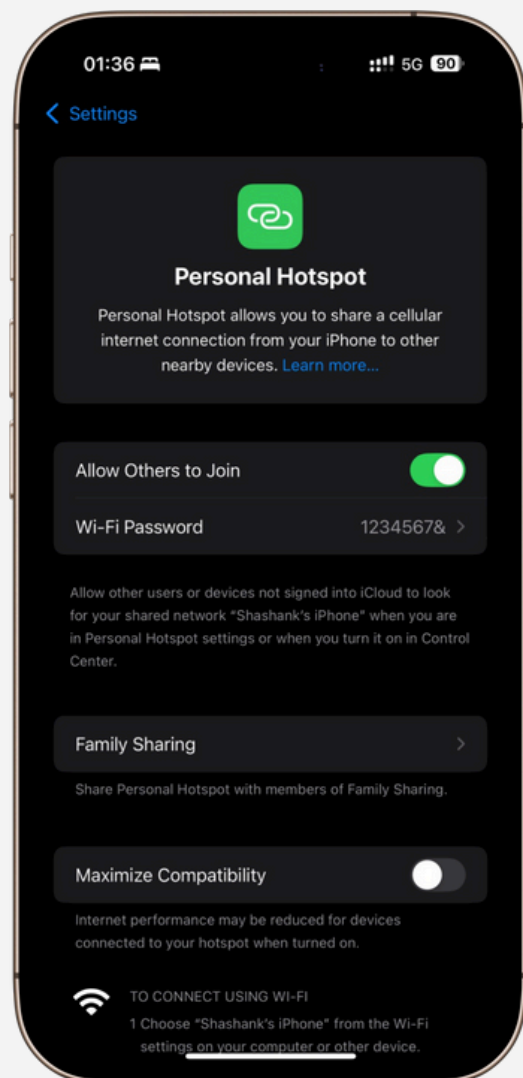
01:36
5G 90

< Settings

Personal Hotspot

Personal Hotspot allows you to share a cellular internet connection from your iPhone to other nearby devices. Learn more...

Allow Others to Join

Wi-Fi Password 1234567& >

Allow other users or devices not signed into iCloud to look for your shared network "Shashank's iPhone" when you are in Personal Hotspot settings or when you turn it on in Control Center.

Family Sharing >

Share Personal Hotspot with members of Family Sharing.

Maximize Compatibility

Internet performance may be reduced for devices connected to your hotspot when turned on.

TO CONNECT USING WI-FI

1 Choose "Shashank's iPhone" from the Wi-Fi settings on your computer or other device.